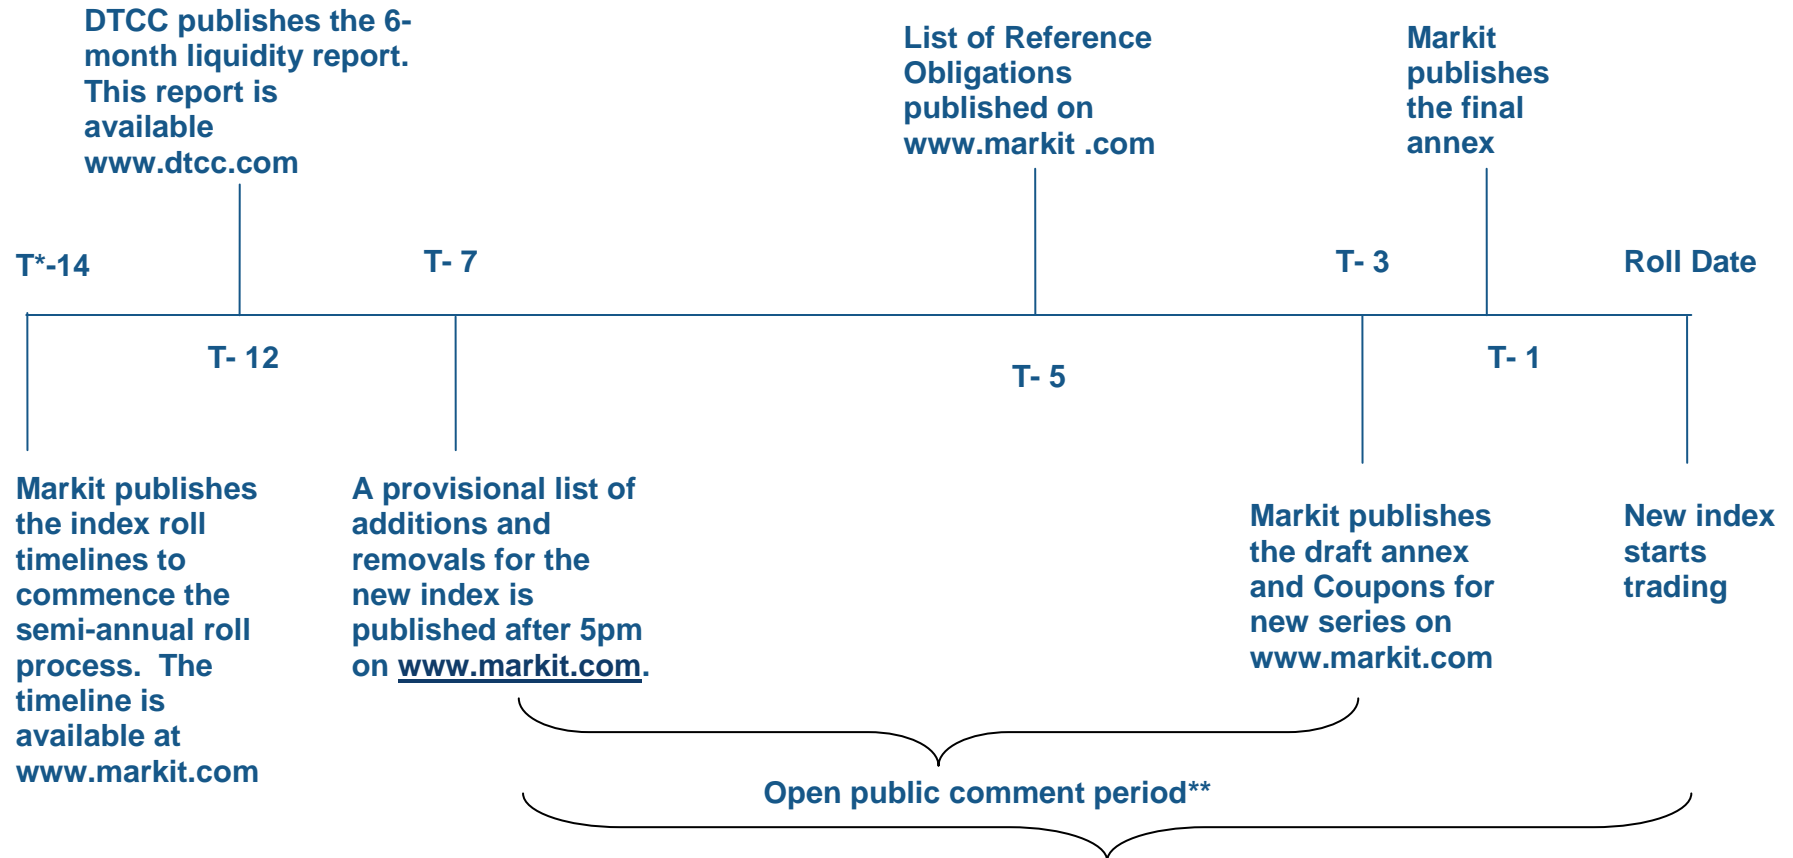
DTCC publishes the 6-month liquidity report. This report is available www.dtcc.com

List of Reference Obligations published on www.markit .com

Markit publishes the final annex

T*-14

T- 7

T- 3

Roll Date

T- 12

T- 5

T- 1

Markit publishes the index roll timelines to commence the semi-annual roll process. The timeline is available at www.markit.com

A provisional list of additions and removals for the new index is published after 5pm on www.markit.com.

Markit publishes the draft annex and Coupons for new series on www.markit.com

New index starts trading

Open public comment period**